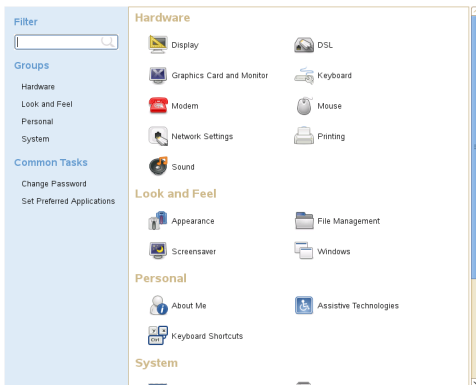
Filter

Groups

Hardware

Look and Feel

Personal

System

Common Tasks

Change Password

Set Preferred Applications

Hardware

Display

DSL

Graphics Card and Monitor

Keyboard

Modem

Mouse

Network Settings

Printing

Sound

Look and Feel

Appearance

File Management

Screensaver

Windows

Personal

About Me

Assistive Technologies

Keyboard Shortcuts

System